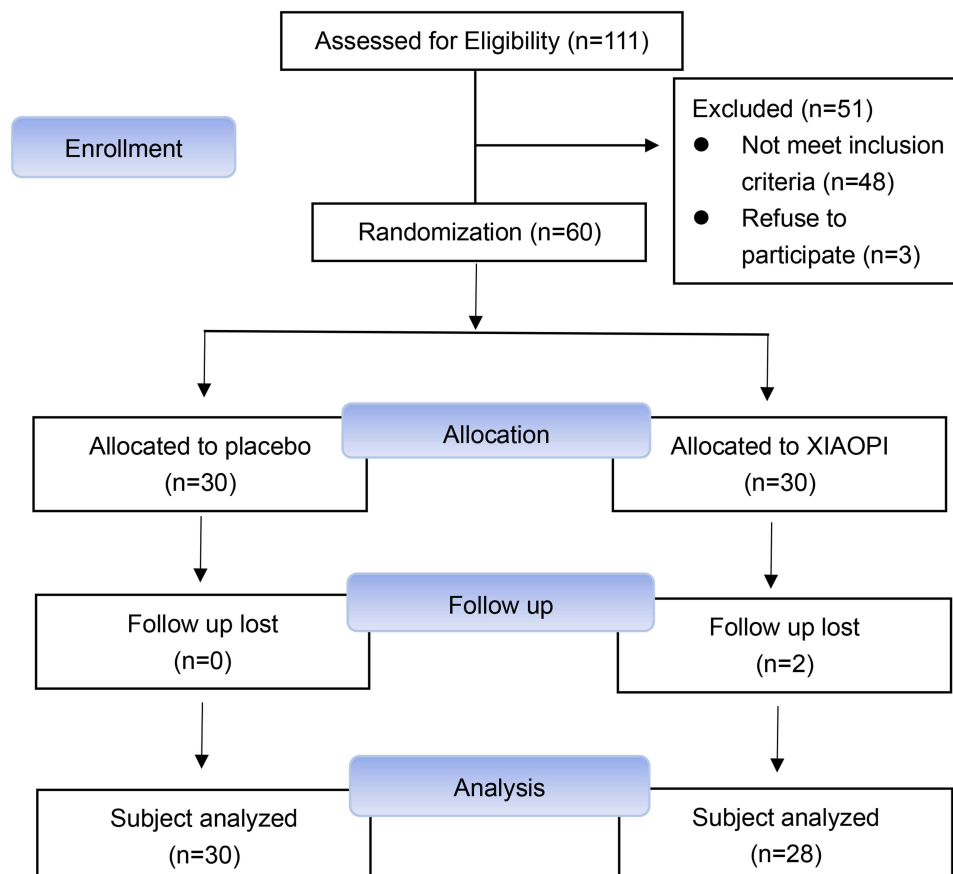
Assessed for Eligibility (n=111)

Enrollment

Excluded (n=51)
- Not meet inclusion criteria (n=48)
- Refuse to participate (n=3)

Randomization (n=60)

Allocation

Allocated to placebo (n=30)

Allocated to XIAOPI (n=30)

Follow up

Follow up lost (n=0)

Follow up lost (n=2)

Analysis

Subject analyzed (n=30)

Subject analyzed (n=28)